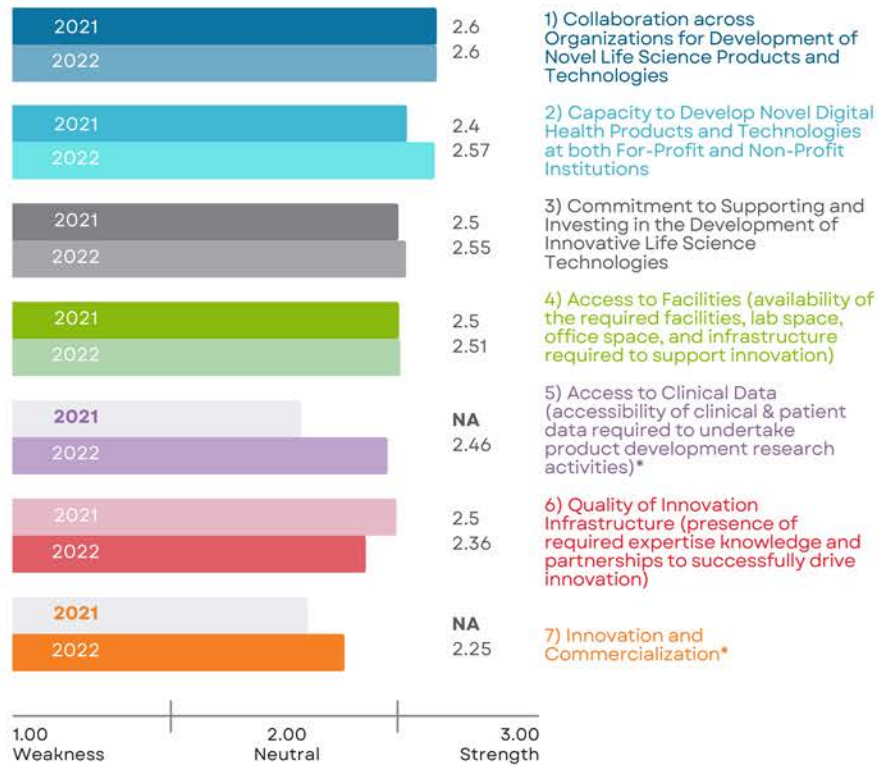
2021 2.6
2022 2.6
1) Collaboration across Organizations for Development of Novel Life Science Products and Technologies

2021 2.4
2022 2.57
2) Capacity to Develop Novel Digital Health Products and Technologies at both For-Profit and Non-Profit Institutions

2021 2.5
2022 2.55
3) Commitment to Supporting and Investing in the Development of Innovative Life Science Technologies

2021 2.5
2022 2.51
4) Access to Facilities (availability of the required facilities, lab space, office space, and infrastructure required to support innovation)

2021 NA
2022 2.46
5) Access to Clinical Data (accessibility of clinical & patient data required to undertake product development research activities)*

2021 2.5
2022 2.36
6) Quality of Innovation Infrastructure (presence of required expertise knowledge and partnerships to successfully drive innovation)

2021 NA
2022 2.25
7) Innovation and Commercialization*

1.00 Weakness
2.00 Neutral
3.00 Strength